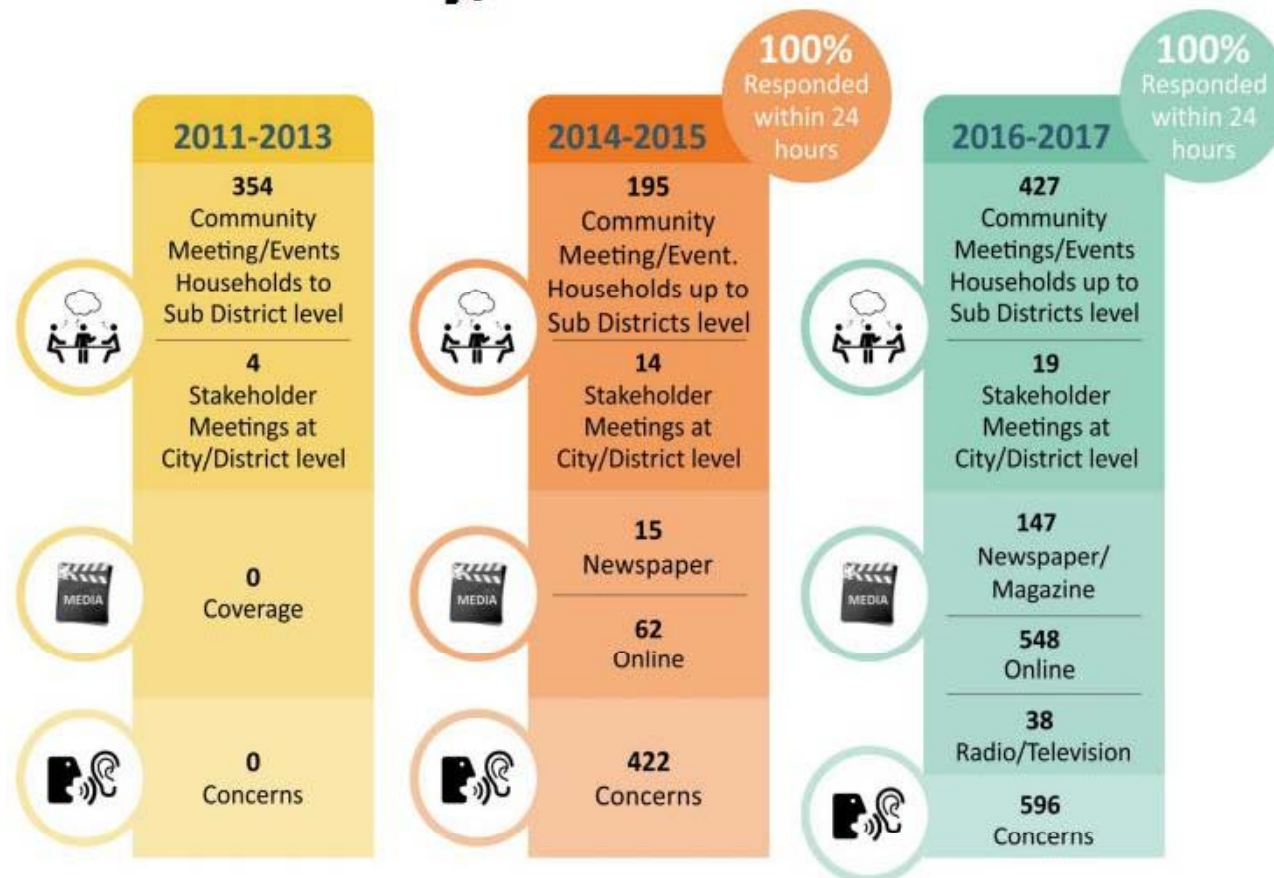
2011-2013

354
Community Meeting/Events Households to Sub District level

4
Stakeholder Meetings at City/District level

MEDIA

0
Coverage

0
Concerns

100%
Responded within 24 hours

2014-2015

195
Community Meeting/Event. Households up to Sub Districts level

14
Stakeholder Meetings at City/District level

MEDIA

15
Newspaper

62
Online

422
Concerns

100%
Responded within 24 hours

2016-2017

427
Community Meetings/Events Households up to Sub Districts level

19
Stakeholder Meetings at City/District level

MEDIA

147
Newspaper/ Magazine

548
Online

38
Radio/Television

596
Concerns